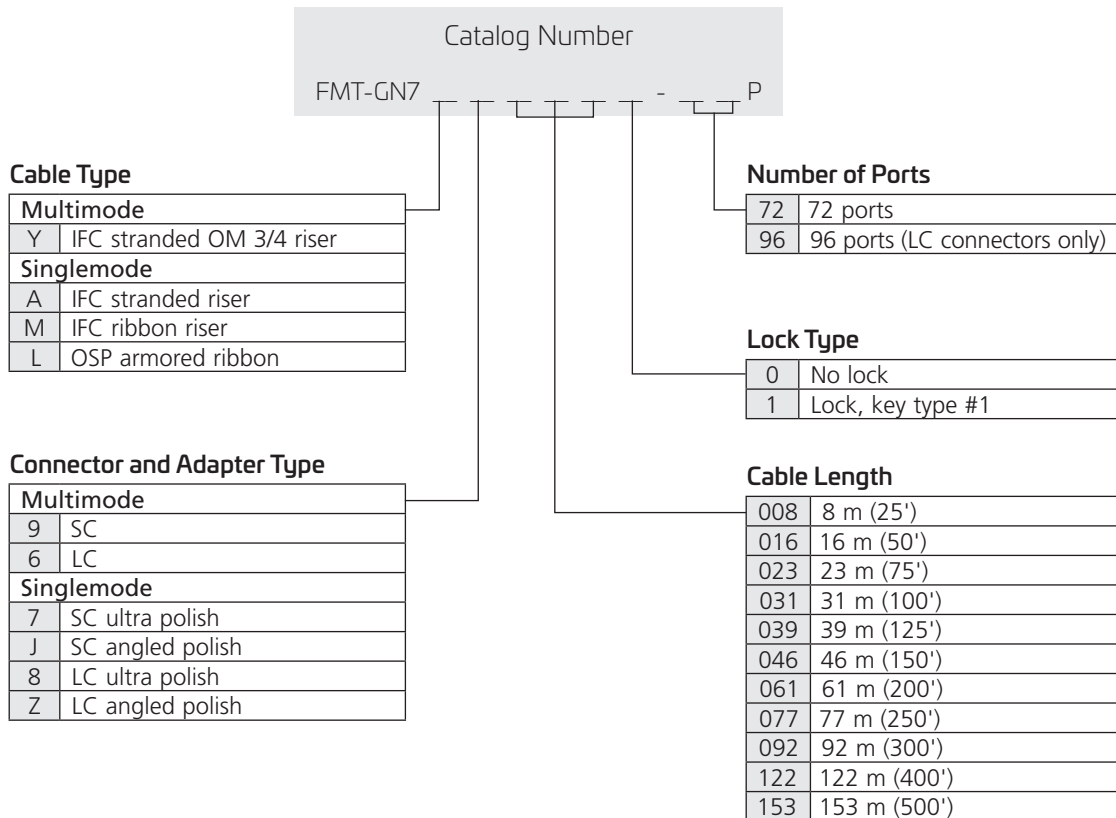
Catalog Number

FMT-GN7 _ _ _ _ _ _ - _ _ P

Cable Type

| Multimode | |
|---|---|
| Y | IFC stranded OM 3/4 riser |
| Singlemode | |
| A | IFC stranded riser |
| M | IFC ribbon riser |
| L | OSP armored ribbon |

Connector and Adapter Type

| Multimode | |
|---|---|
| 9 | SC |
| 6 | LC |
| Singlemode | |
| 7 | SC ultra polish |
| J | SC angled polish |
| 8 | LC ultra polish |
| Z | LC angled polish |

Number of Ports

| 72 | 72 ports |
|---|---|
| 96 | 96 ports (LC connectors only) |

Lock Type

| 0 | No lock |
|---|---|
| 1 | Lock, key type #1 |

Cable Length

| 008 | 8 m (25') |
|---|---|
| 016 | 16 m (50') |
| 023 | 23 m (75') |
| 031 | 31 m (100') |
| 039 | 39 m (125') |
| 046 | 46 m (150') |
| 061 | 61 m (200') |
| 077 | 77 m (250') |
| 092 | 92 m (300') |
| 122 | 122 m (400') |
| 153 | 153 m (500') |